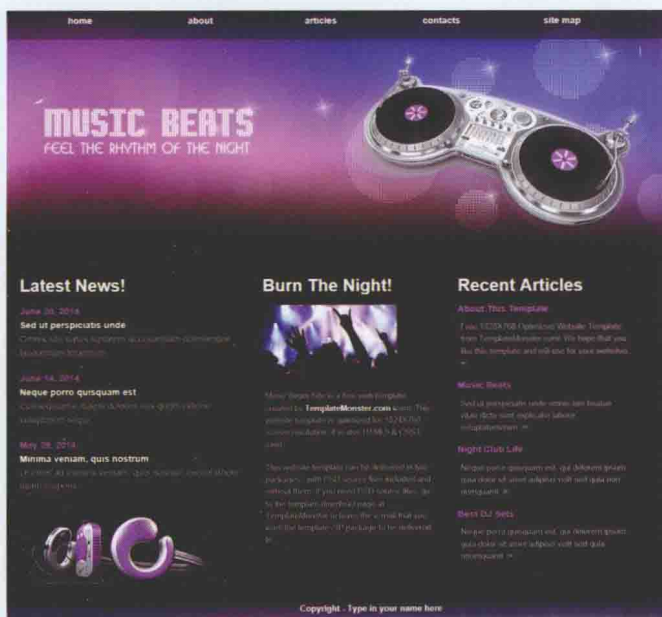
home about articles contacts site map

MUSIC BEATS
FEEL THE RHYTHM OF THE NIGHT

Latest News!

June 20, 2014
Sed ut perspiciatis unde
Omnis iste natus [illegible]

June 14, 2014
Neque porro quisquam est
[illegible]

May 28, 2014
Minima veniam, quis nostrum
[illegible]

Burn The Night!

Music Beats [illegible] TemplateMonster.com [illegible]

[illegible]

Recent Articles

About This Template
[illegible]

Music Beats
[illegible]

Night Club Life
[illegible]

Best DJ Sets
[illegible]

Copyright . Type in your name here